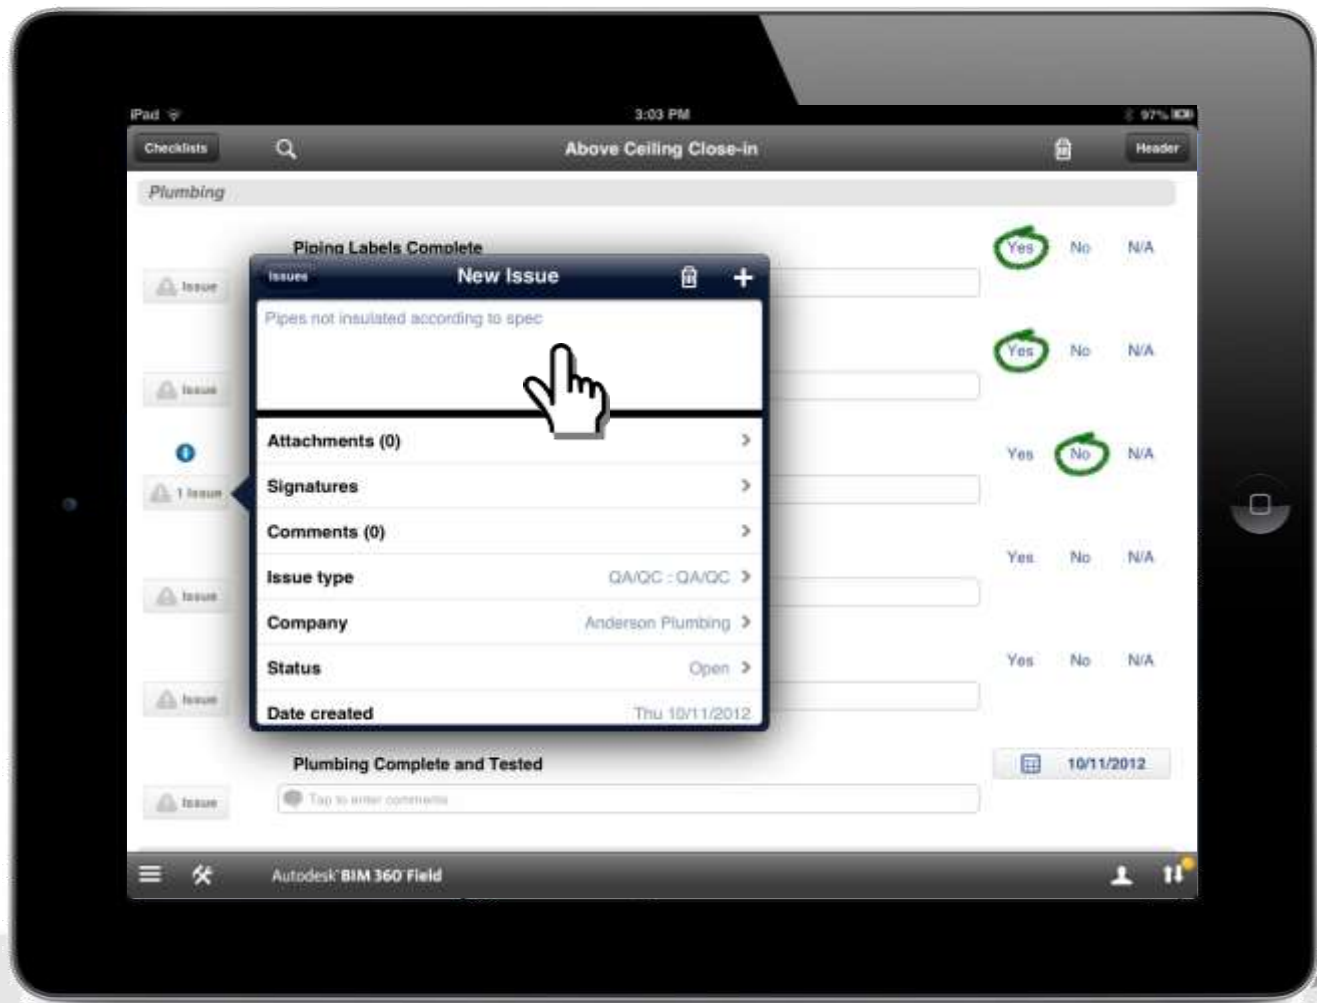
iPad 3:03 PM 97%

Checklists Above Ceiling Close-in Header

Plumbing

Piping Labels Complete

Issue Yes No N/A

Issues New Issue +

Pipes not insulated according to spec

Issue Yes No N/A

1 Issue Yes No N/A

Attachments (0) >

Signatures >

Comments (0) >

Issue type QA/QC : QA/QC >

Company Anderson Plumbing >

Status Open >

Date created Thu 10/11/2012

Issue Yes No N/A

Issue Yes No N/A

Plumbing Complete and Tested

Issue Tap to enter comments 10/11/2012

Autodesk BIM 360 Field